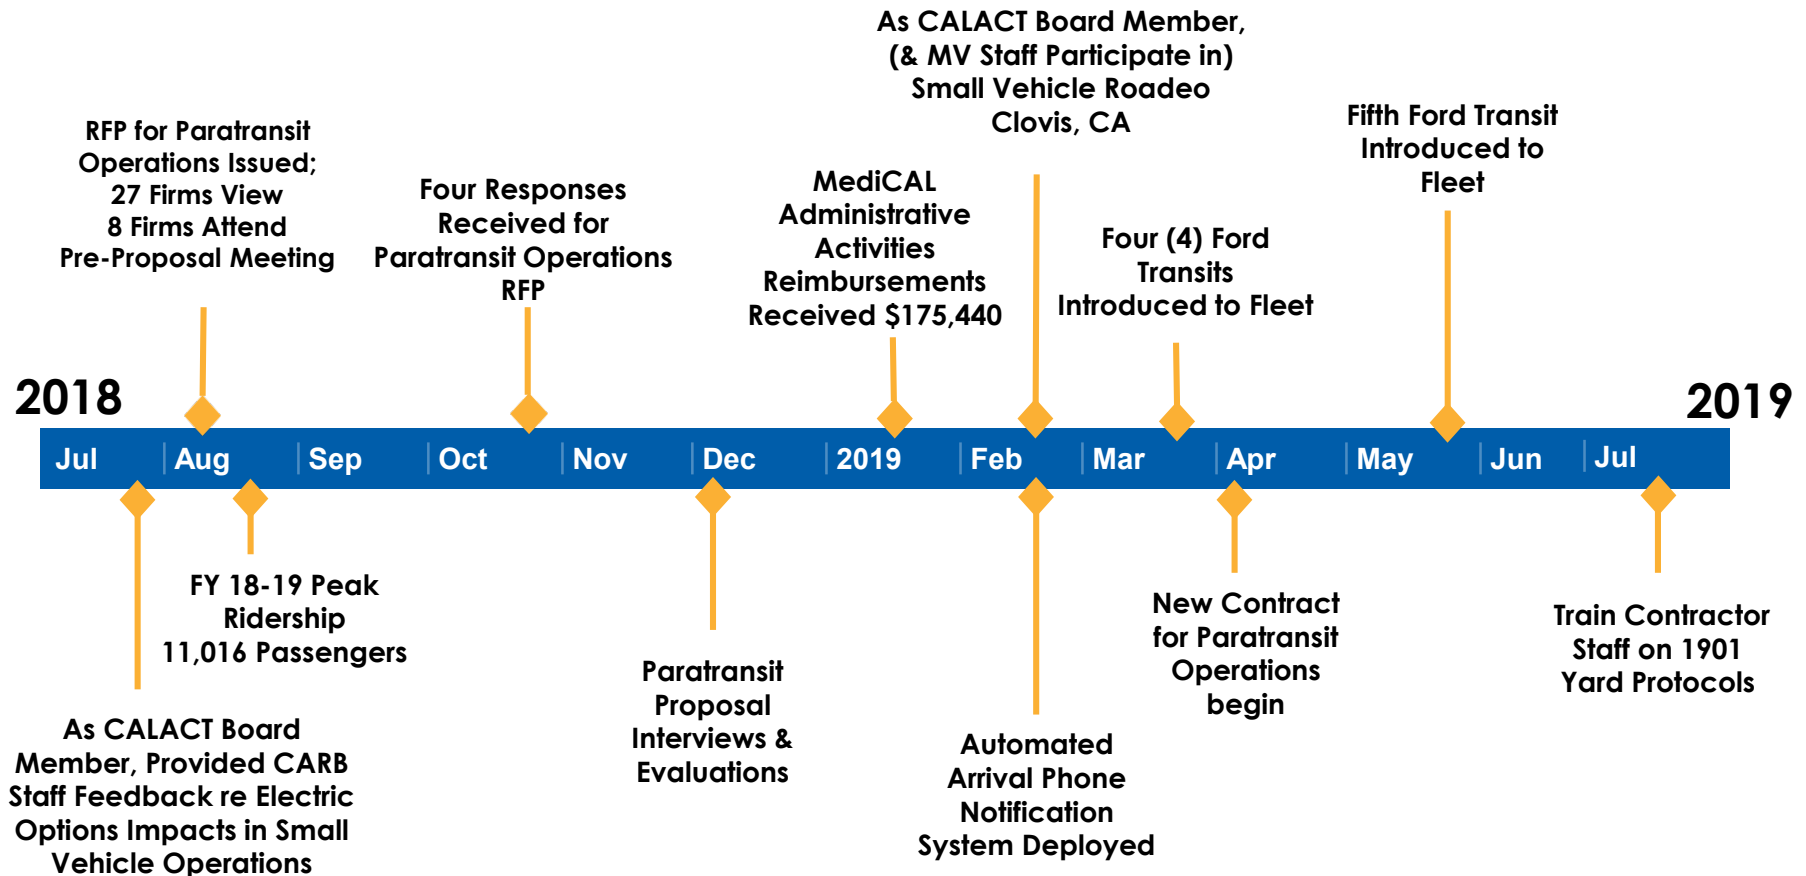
2018

RFP for Paratransit Operations Issued; 27 Firms View 8 Firms Attend Pre-Proposal Meeting

Four Responses Received for Paratransit Operations RFP

MediCAL Administrative Activities Reimbursements Received $175,440

As CALACT Board Member, (& MV Staff Participate in) Small Vehicle Roadeo Clovis, CA

Four (4) Ford Transits Introduced to Fleet

Fifth Ford Transit Introduced to Fleet

2019

Jul Aug Sep Oct Nov Dec 2019 Feb Mar Apr May Jun Jul

As CALACT Board Member, Provided CARB Staff Feedback re Electric Options Impacts in Small Vehicle Operations

FY 18-19 Peak Ridership 11,016 Passengers

Paratransit Proposal Interviews & Evaluations

Automated Arrival Phone Notification System Deployed

New Contract for Paratransit Operations begin

Train Contractor Staff on 1901 Yard Protocols